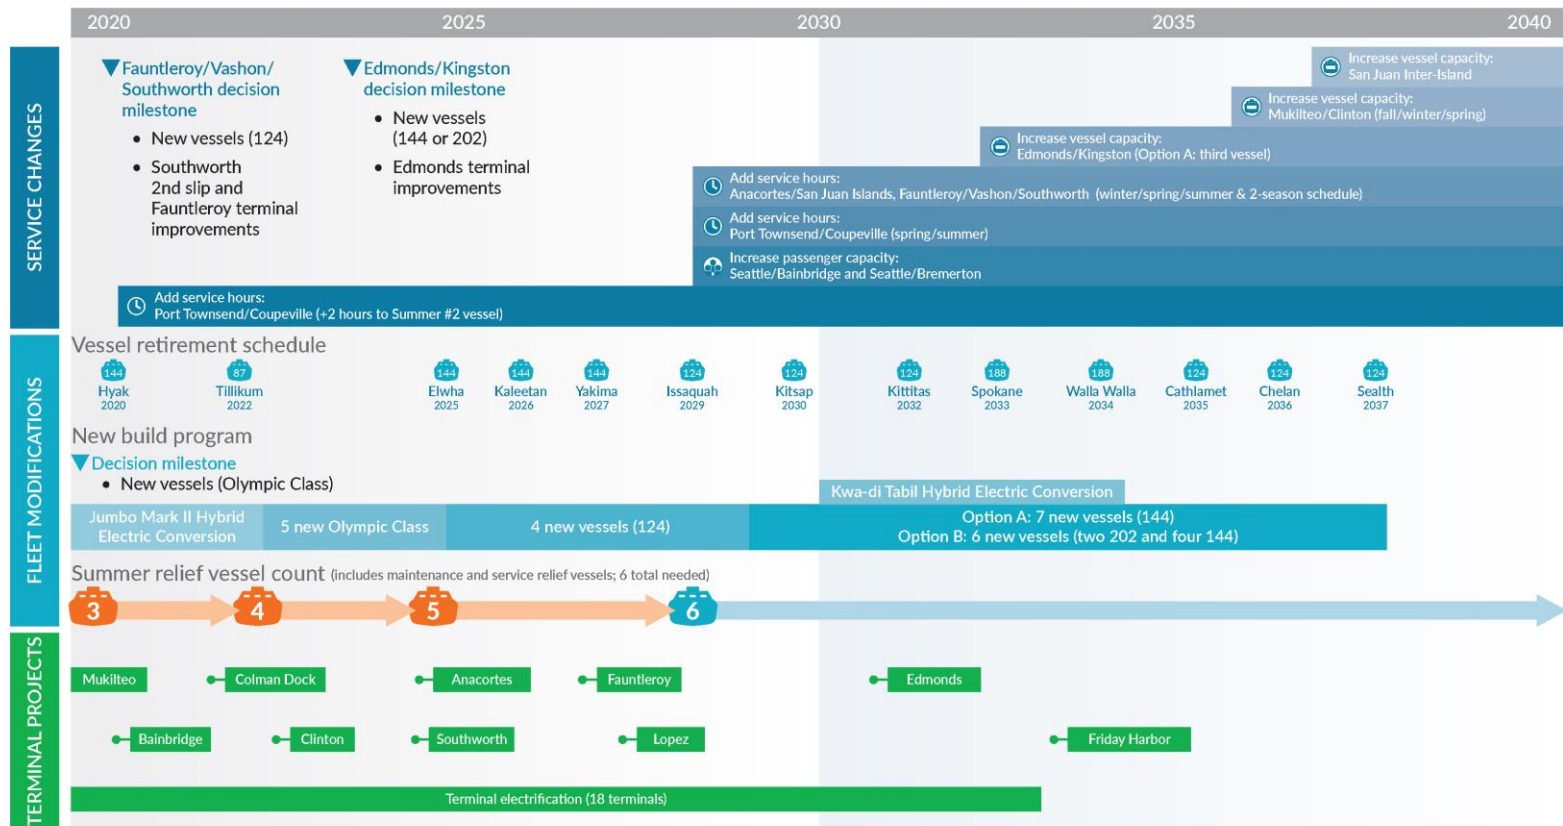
2020 2025 2030 2035 2040

SERVICE CHANGES

Fauntleroy/Vashon/Southworth decision milestone

- New vessels (124)
- Southworth 2nd slip and Fauntleroy terminal improvements

Edmonds/Kingston decision milestone

- New vessels (144 or 202)
- Edmonds terminal improvements

Increase vessel capacity: San Juan Inter-Island

Increase vessel capacity: Mukilteo/Clinton (fall/winter/spring)

Increase vessel capacity: Edmonds/Kingston (Option A: third vessel)

Add service hours: Anacortes/San Juan Islands, Fauntleroy/Vashon/Southworth (winter/spring/summer & 2-season schedule)

Add service hours: Port Townsend/Coupeville (spring/summer)

Increase passenger capacity: Seattle/Bainbridge and Seattle/Bremerton

Add service hours: Port Townsend/Coupeville (+2 hours to Summer #2 vessel)

FLEET MODIFICATIONS

Vessel retirement schedule

144 Hyak 2020
87 Tillikum 2022
144 Elwha 2025
144 Kaleetan 2026
144 Yakima 2027
124 Issaquah 2029
124 Kitsap 2030
124 Kittitas 2032
188 Spokane 2033
188 Walla Walla 2034
124 Cathlamet 2035
124 Chelan 2036
124 Sealth 2037

New build program

Decision milestone

- New vessels (Olympic Class)

Kwa-di Tabil Hybrid Electric Conversion

Jumbo Mark II Hybrid Electric Conversion
5 new Olympic Class
4 new vessels (124)
Option A: 7 new vessels (144)
Option B: 6 new vessels (two 202 and four 144)

Summer relief vessel count (includes maintenance and service relief vessels; 6 total needed)

3 4 5 6

TERMINAL PROJECTS

Mukilteo
Colman Dock
Anacortes
Fauntleroy
Edmonds
Bainbridge
Clinton
Southworth
Lopez
Friday Harbor

Terminal electrification (18 terminals)